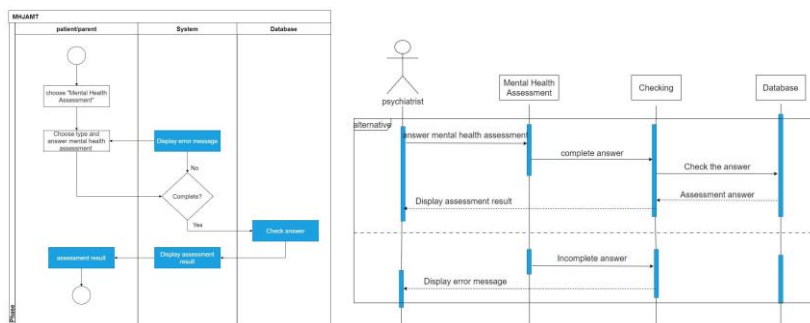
MHJAMT

patient/parent

System

Database

choose "Mental Health Assessment"

Choose type and answer mental health assessment

Display error message

No

Complete?

Yes

Check answer

assessment result

Display assessment result

Phase

psychiatrist

Mental Health Assessment

Checking

Database

alternative

answer mental health assessment

complete answer

Check the answer

Assessment answer

Display assessment result

Incomplete answer

Display error message